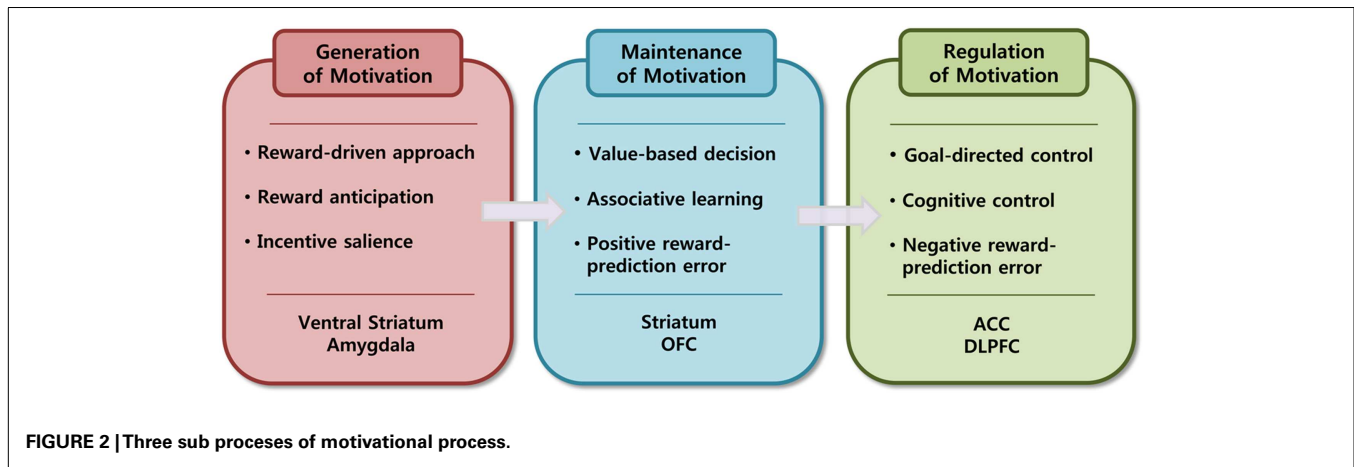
Generation of Motivation

• Reward-driven approach

• Reward anticipation

• Incentive salience

Ventral Striatum
Amygdala

Maintenance of Motivation

• Value-based decision

• Associative learning

• Positive reward-prediction error

Striatum
OFC

Regulation of Motivation

• Goal-directed control

• Cognitive control

• Negative reward-prediction error

ACC
DLPFC

FIGURE 2 | Three sub proceses of motivational process.